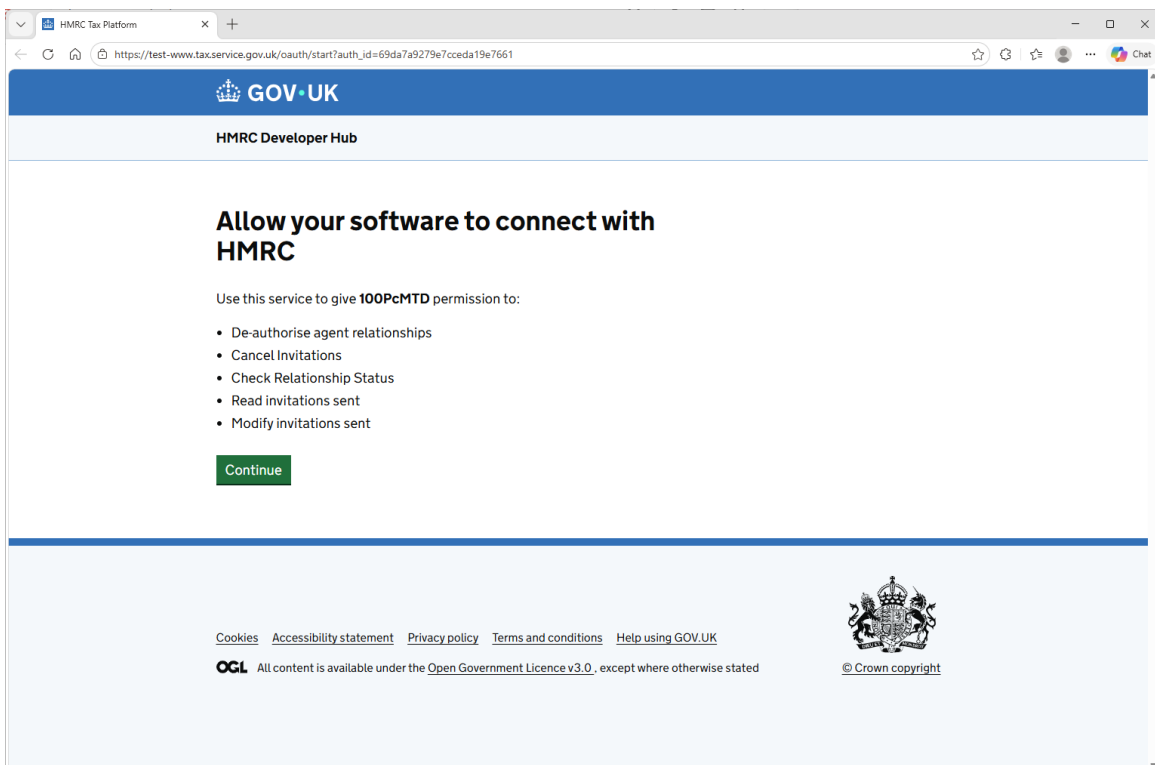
HMRC Tax Platform

https://test-www.tax.service.gov.uk/oauth/start?auth_id=69da7a9279e7cceda19e7661

Chat

GOV·UK

HMRC Developer Hub

Allow your software to connect with HMRC

Use this service to give **100PcMTD** permission to:

- De-authorise agent relationships
- Cancel Invitations
- Check Relationship Status
- Read invitations sent
- Modify invitations sent

Continue

Cookies Accessibility statement Privacy policy Terms and conditions Help using GOV.UK

OGL All content is available under the Open Government Licence v3.0 , except where otherwise stated

© Crown copyright